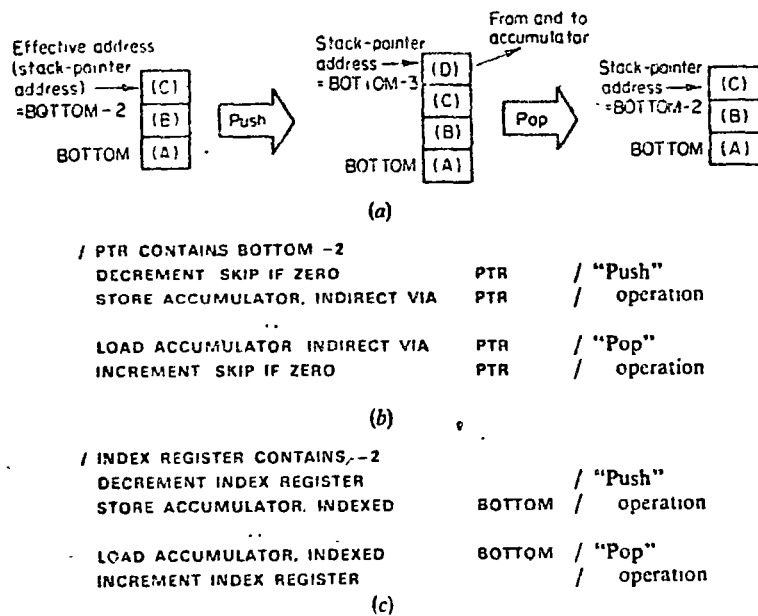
Effective address (stack-pointer address) = BOTTOM − 2

(C)

(B)

BOTTOM (A)

Push

Stack-pointer address = BOTTOM-3

From and to accumulator

(D)

(C)

(B)

BOTTOM (A)

Pop

Stack-pointer address = BOTTOM-2

(C)

(B)

BOTTOM (A)

(a)

/ PTR CONTAINS BOTTOM −2
DECREMENT SKIP IF ZERO PTR / "Push"
STORE ACCUMULATOR, INDIRECT VIA PTR / operation
..
LOAD ACCUMULATOR INDIRECT VIA PTR / "Pop"
INCREMENT SKIP IF ZERO PTR / operation

(b)

/ INDEX REGISTER CONTAINS, −2
DECREMENT INDEX REGISTER / "Push"
STORE ACCUMULATOR, INDEXED BOTTOM / operation
..
LOAD ACCUMULATOR, INDEXED BOTTOM / "Pop"
INCREMENT INDEX REGISTER / operation

(c)